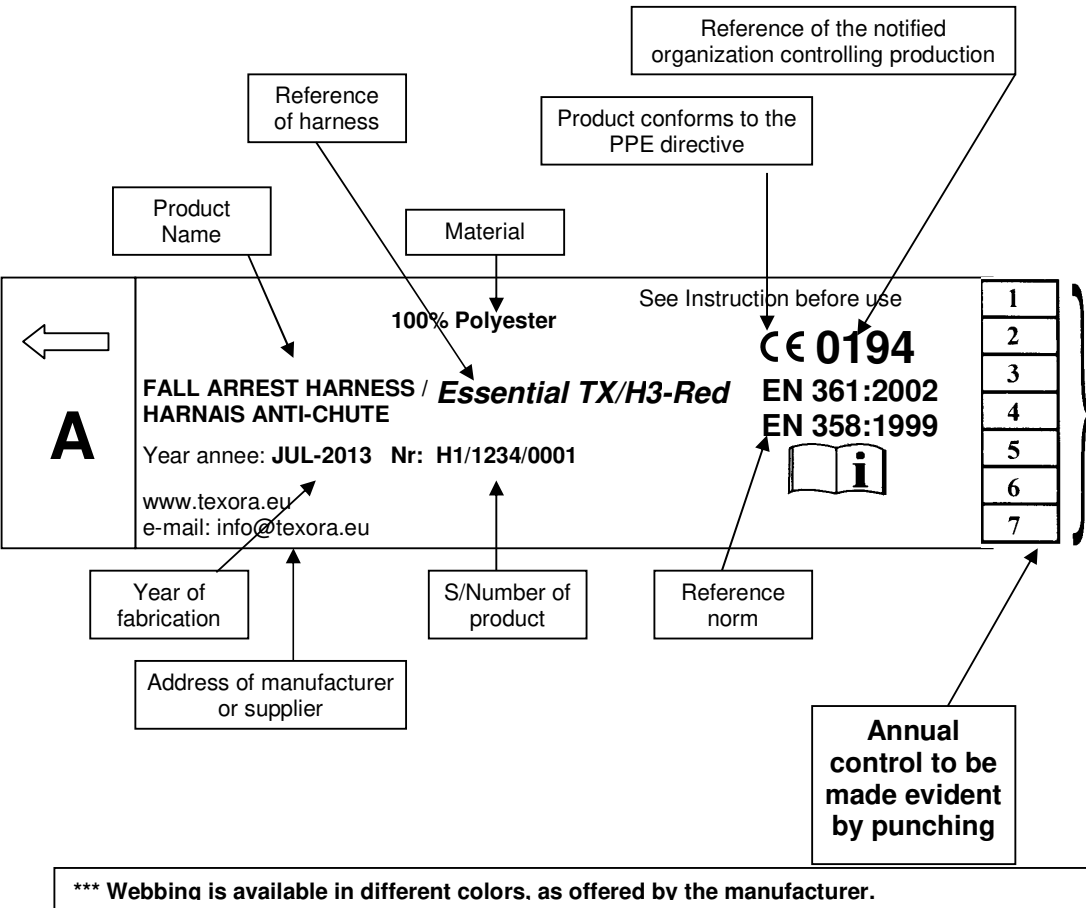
Reference of the notified organization controlling production

Reference of harness

Product conforms to the PPE directive

Product Name

Material

A

100% Polyester

See Instruction before use

CE 0194

FALL ARREST HARNESS / HARNAIS ANTI-CHUTE

Essential TX/H3-Red

EN 361:2002
EN 358:1999

Year annee: JUL-2013 Nr: H1/1234/0001

www.texora.eu
e-mail: info@texora.eu

| 1 |
|---|
| 2 |
| 3 |
| 4 |
| 5 |
| 6 |
| 7 |

Year of fabrication

S/Number of product

Reference norm

Address of manufacturer or supplier

Annual control to be made evident by punching

*** Webbing is available in different colors, as offered by the manufacturer.